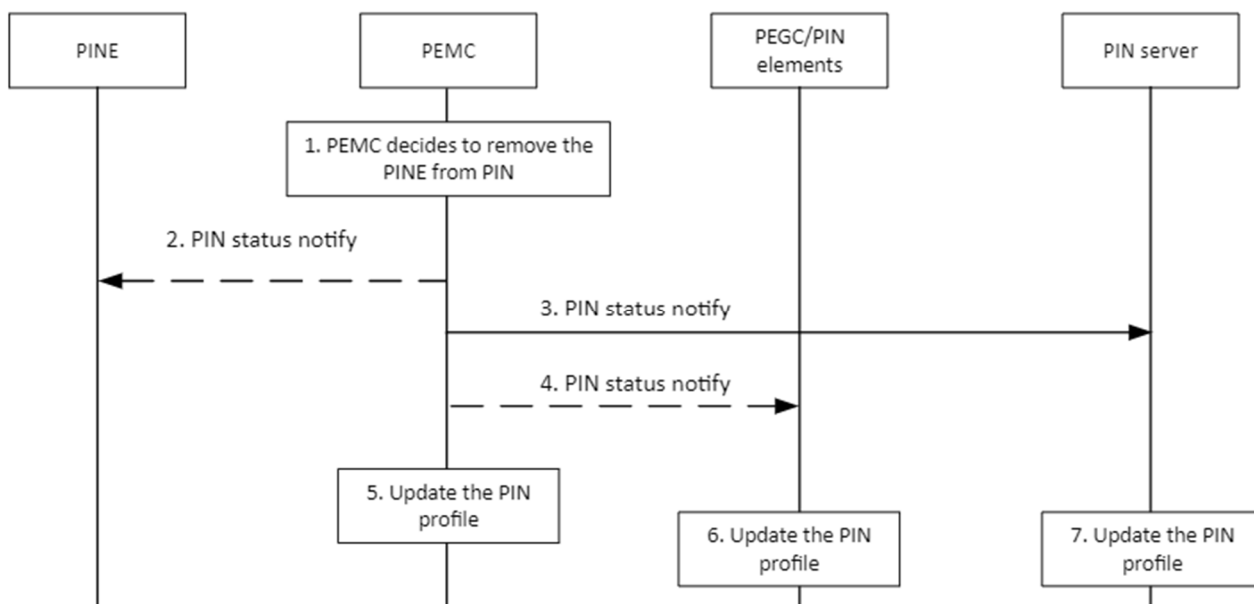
PINE

PEMC

PEGC/PIN elements

PIN server

1. PEMC decides to remove the PINE from PIN

2. PIN status notify

3. PIN status notify

4. PIN status notify

5. Update the PIN profile

6. Update the PIN profile

7. Update the PIN profile